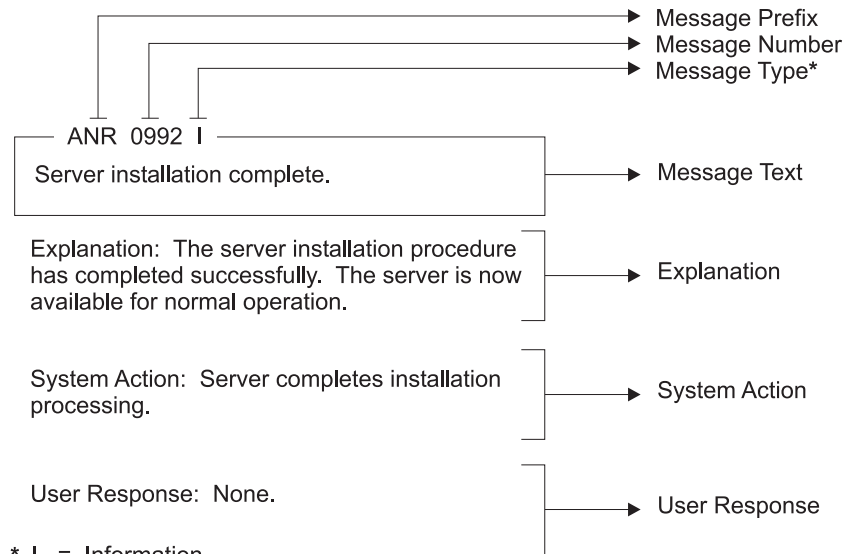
Message Prefix
Message Number
Message Type*

ANR 0992 I

Server installation complete.

Message Text

Explanation: The server installation procedure has completed successfully. The server is now available for normal operation.

Explanation

System Action: Server completes installation processing.

System Action

User Response: None.

User Response

* I = Information